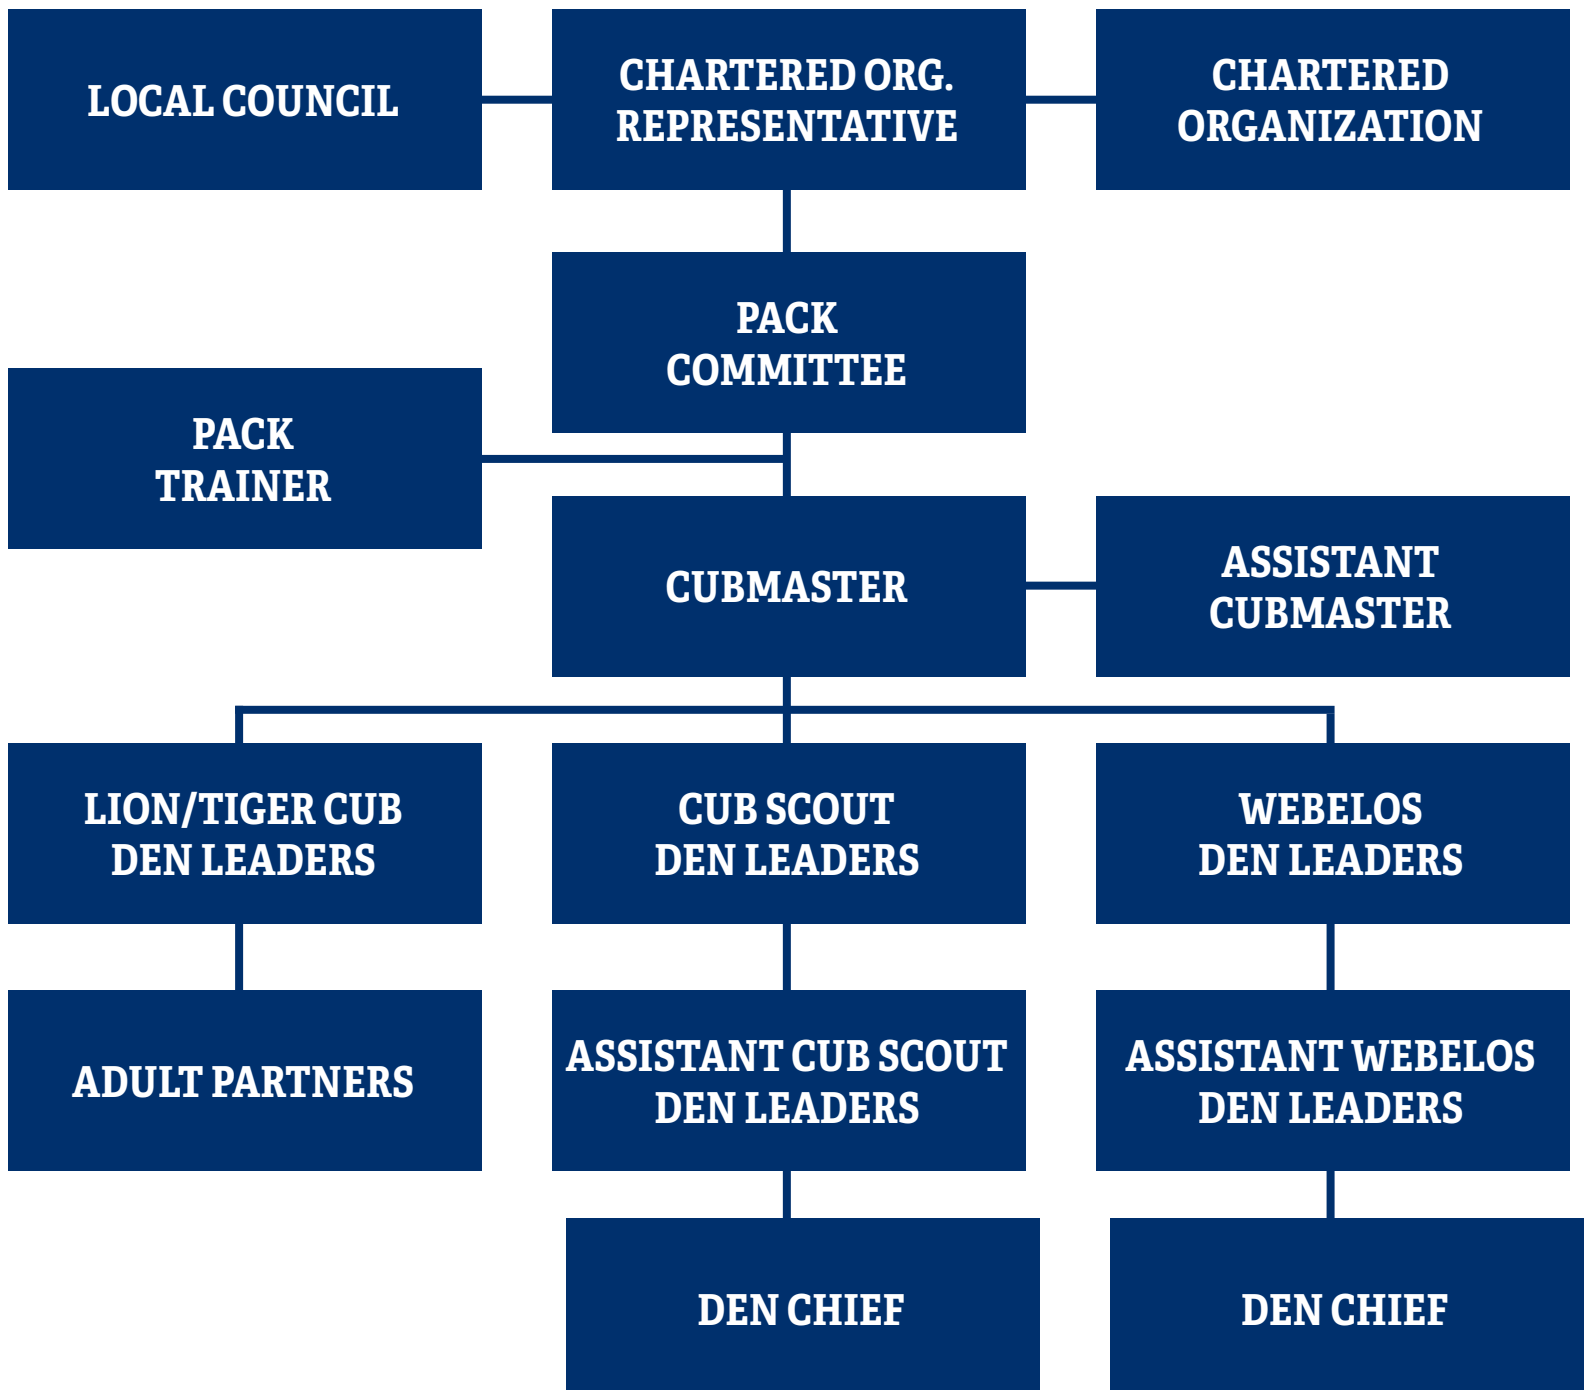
LOCAL COUNCIL

CHARTERED ORG. REPRESENTATIVE

CHARTERED ORGANIZATION

PACK COMMITTEE

PACK TRAINER

CUBMASTER

ASSISTANT CUBMASTER

LION/TIGER CUB DEN LEADERS

CUB SCOUT DEN LEADERS

WEBELOS DEN LEADERS

ADULT PARTNERS

ASSISTANT CUB SCOUT DEN LEADERS

ASSISTANT WEBELOS DEN LEADERS

DEN CHIEF

DEN CHIEF